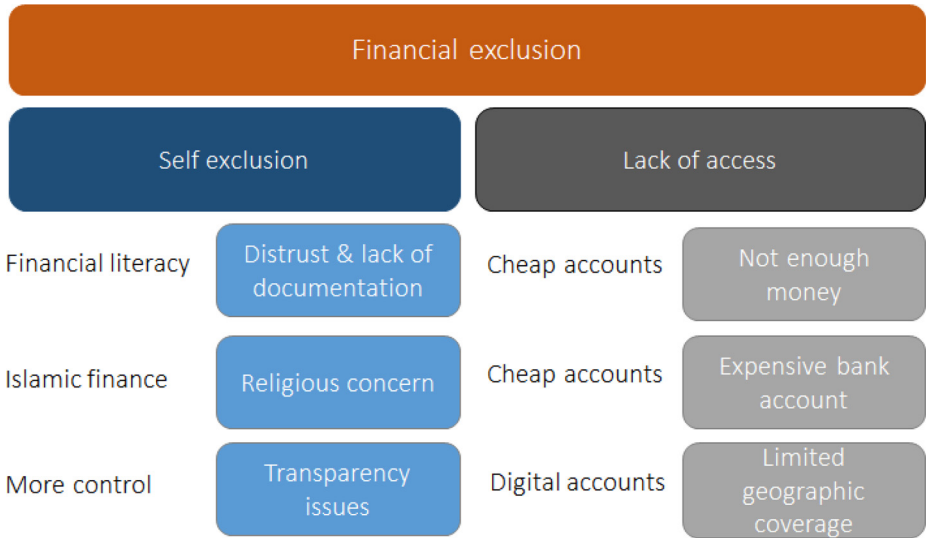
Financial exclusion

Self exclusion

Lack of access

Financial literacy

Distrust & lack of documentation

Cheap accounts

Not enough money

Islamic finance

Religious concern

Cheap accounts

Expensive bank account

More control

Transparency issues

Digital accounts

Limited geographic coverage